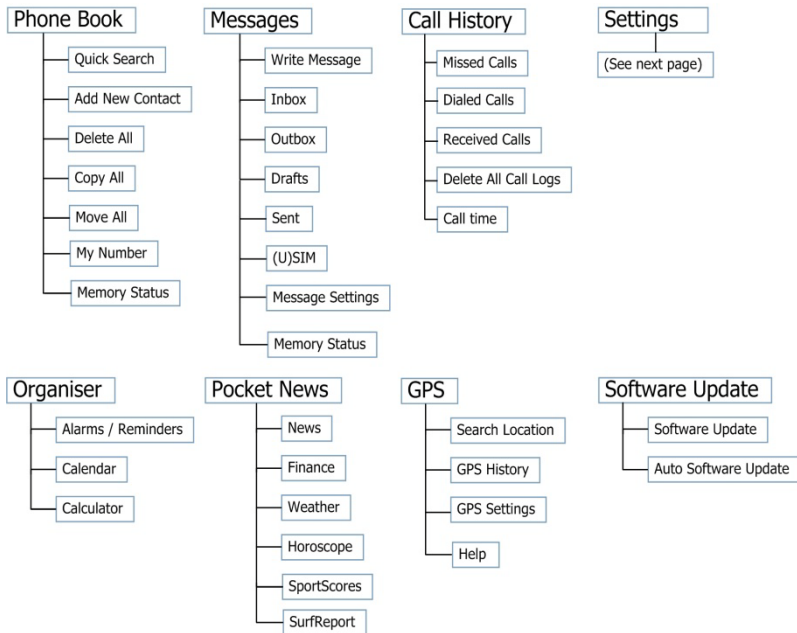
Phone Book
Quick Search
Add New Contact
Delete All
Copy All
Move All
My Number
Memory Status

Messages
Write Message
Inbox
Outbox
Drafts
Sent
(U)SIM
Message Settings
Memory Status

Call History
Missed Calls
Dialed Calls
Received Calls
Delete All Call Logs
Call time

Settings
(See next page)

Organiser
Alarms / Reminders
Calendar
Calculator

Pocket News
News
Finance
Weather
Horoscope
SportScores
SurfReport

GPS
Search Location
GPS History
GPS Settings
Help

Software Update
Software Update
Auto Software Update